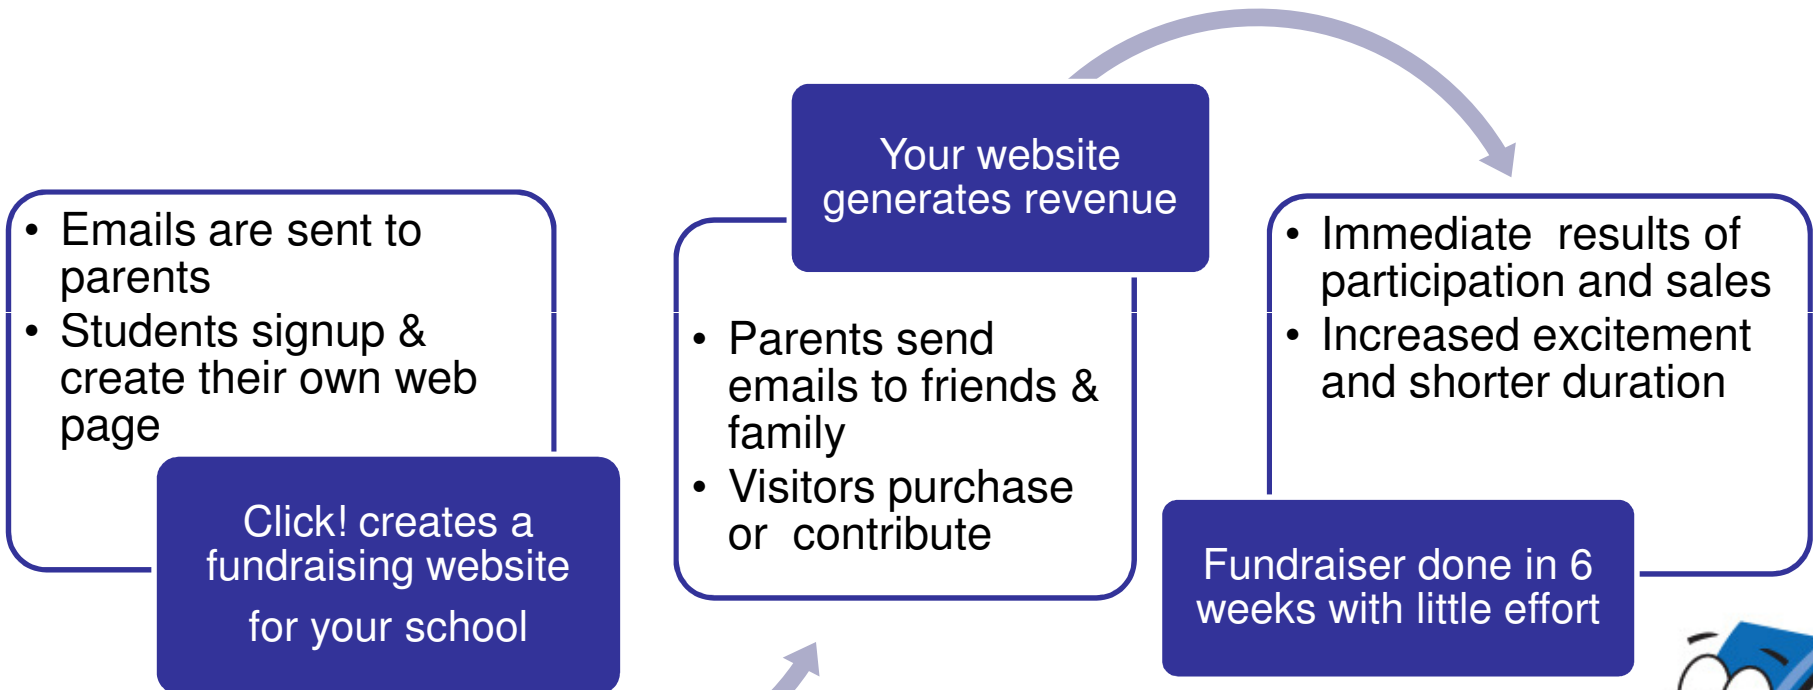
- Emails are sent to parents
- Students signup & create their own web page

Click! creates a fundraising website for your school

Your website generates revenue

- Parents send emails to friends & family
- Visitors purchase or contribute

- Immediate results of participation and sales
- Increased excitement and shorter duration

Fundraiser done in 6 weeks with little effort